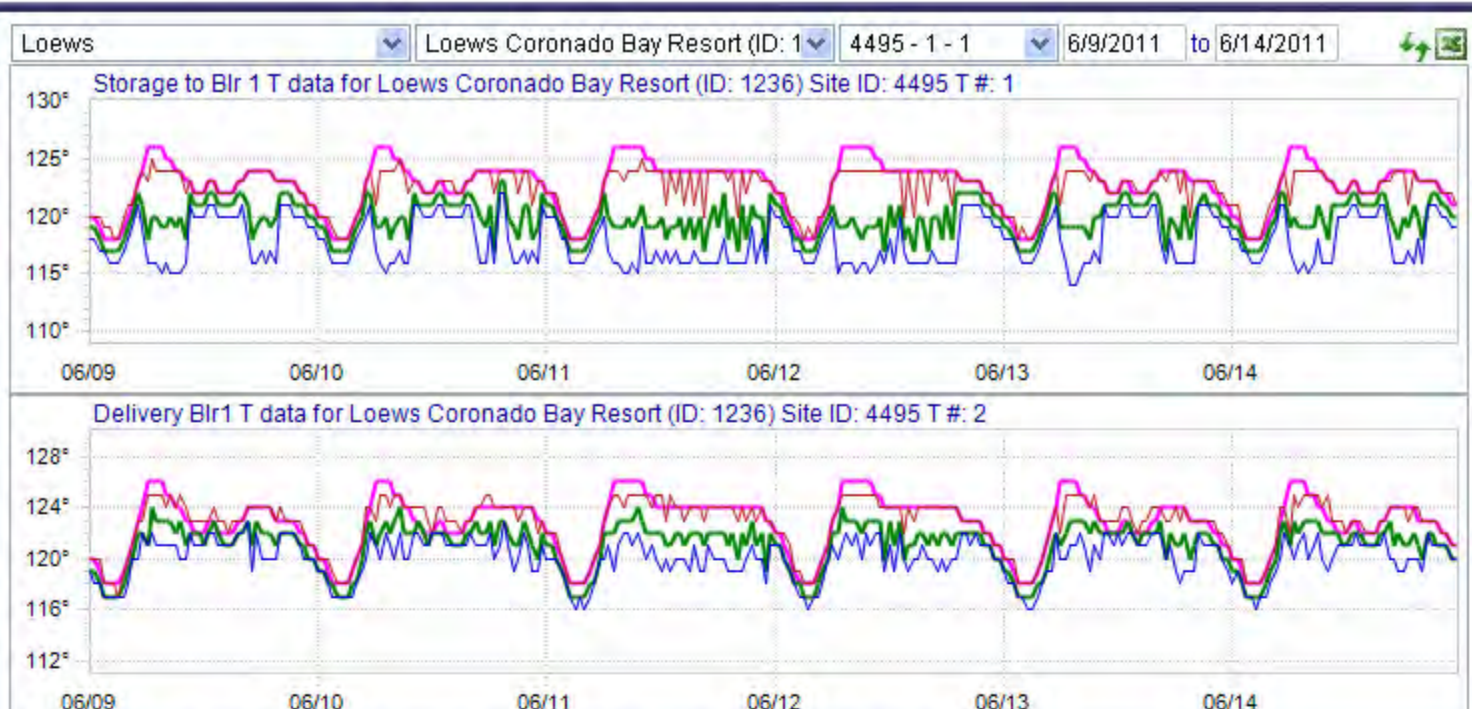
Loews | Loews Coronado Bay Resort (ID: 1 | 4495 - 1 - 1 | 6/9/2011 to 6/14/2011

Storage to Blr 1 T data for Loews Coronado Bay Resort (ID: 1236) Site ID: 4495 T #: 1

130°
125°
120°
115°
110°

06/09 06/10 06/11 06/12 06/13 06/14

Delivery Blr1 T data for Loews Coronado Bay Resort (ID: 1236) Site ID: 4495 T #: 2

128°
124°
120°
116°
112°

06/09 06/10 06/11 06/12 06/13 06/14